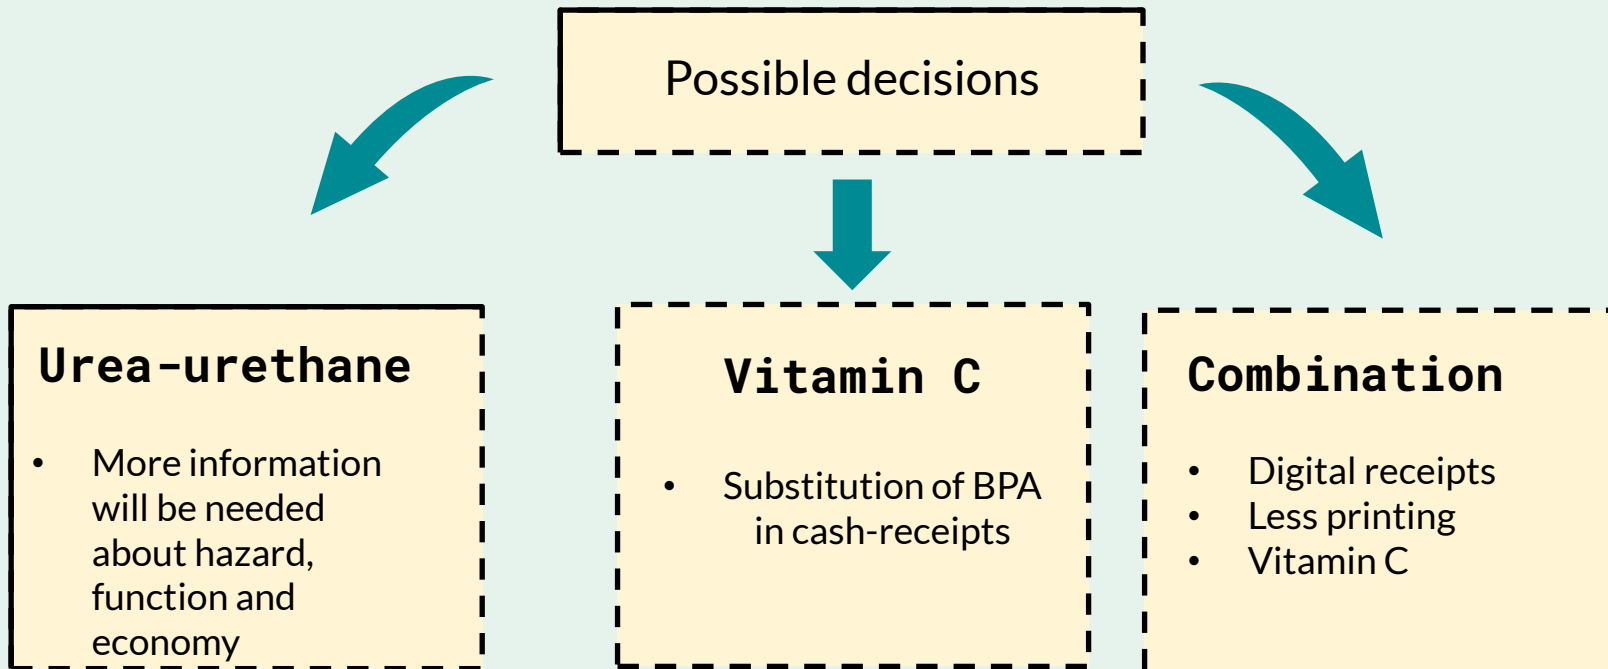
Possible decisions

Urea-urethane

- More information will be needed about hazard, function and economy

Vitamin C

- Substitution of BPA in cash-receipts

Combination

- Digital receipts
- Less printing
- Vitamin C